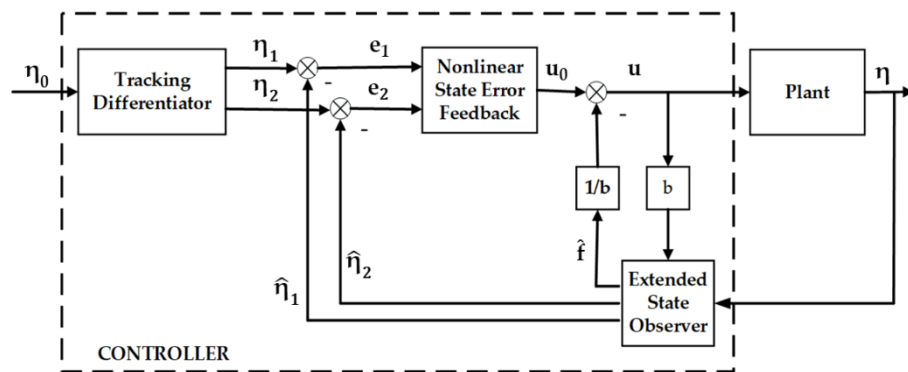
$\eta_0$

Tracking Differentiator

$\eta_1$

$\eta_2$

-

-

$e_1$

$e_2$

Nonlinear State Error Feedback

$u_0$

$u$

-

Plant

$\eta$

1/b

b

$\hat{f}$

$\hat{\eta}_2$

$\hat{\eta}_1$

Extended State Observer

CONTROLLER